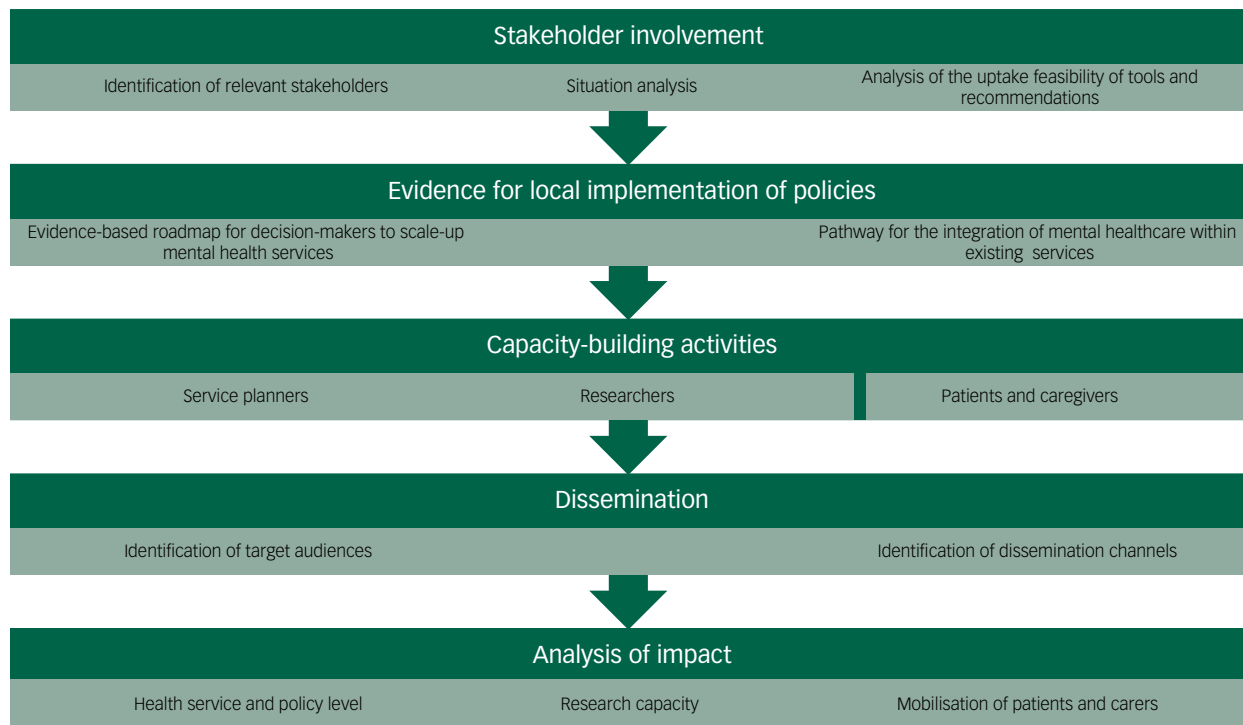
Stakeholder involvement

Identification of relevant stakeholders

Situation analysis

Analysis of the uptake feasibility of tools and recommendations

Evidence for local implementation of policies

Evidence-based roadmap for decision-makers to scale-up mental health services

Pathway for the integration of mental healthcare within existing services

Capacity-building activities

Service planners

Researchers

Patients and caregivers

Dissemination

Identification of target audiences

Identification of dissemination channels

Analysis of impact

Health service and policy level

Research capacity

Mobilisation of patients and carers